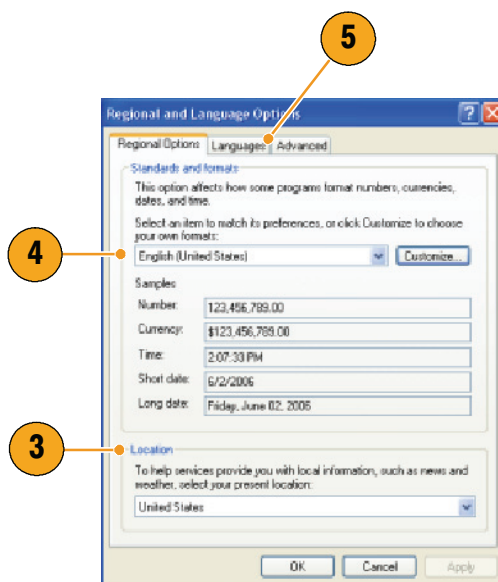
5

Regional and Language Options

? X

Regional Options | Languages | Advanced

Standards and formats

This option affects how some programs format numbers, currencies, dates, and time.

Select an item to match its preferences, or click Customize to choose your own formats:

4

English (United States)

Customize...

Samples

| Number: | 123,456,789.00 |
|---|---|
| Currency: | $123,456,789.00 |
| Time: | 2:07:30 PM |
| Short date: | 6/2/2006 |
| Long date: | Friday, June 02, 2006 |

3

Location

To help services provide you with local information, such as news and weather, select your present location:

United States

OK | Cancel | Apply